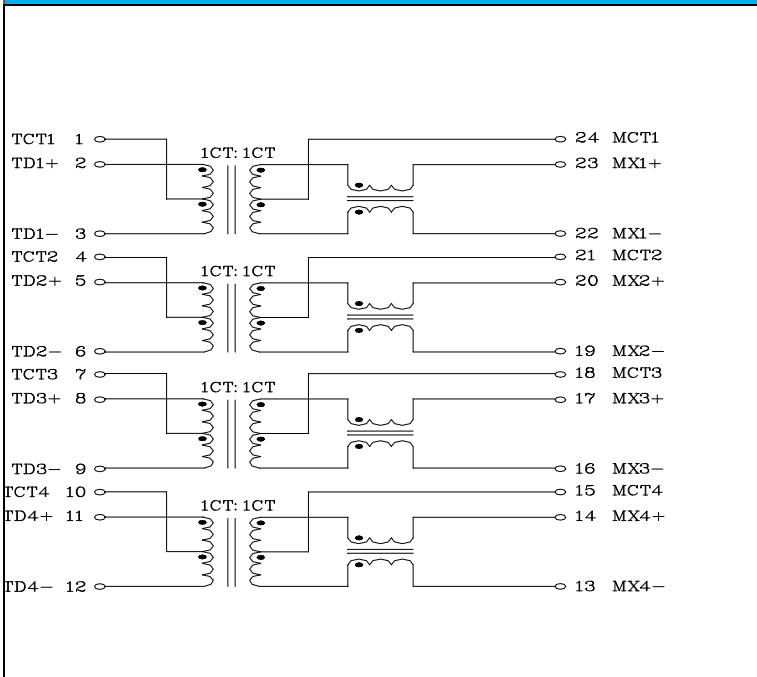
TCT1 1
TD1+ 2
1CT: 1CT
TD1− 3
24 MCT1
23 MX1+
22 MX1−
TCT2 4
TD2+ 5
1CT: 1CT
TD2− 6
21 MCT2
20 MX2+
19 MX2−
TCT3 7
TD3+ 8
1CT: 1CT
TD3− 9
18 MCT3
17 MX3+
16 MX3−
TCT4 10
TD4+ 11
1CT: 1CT
TD4− 12
15 MCT4
14 MX4+
13 MX4−